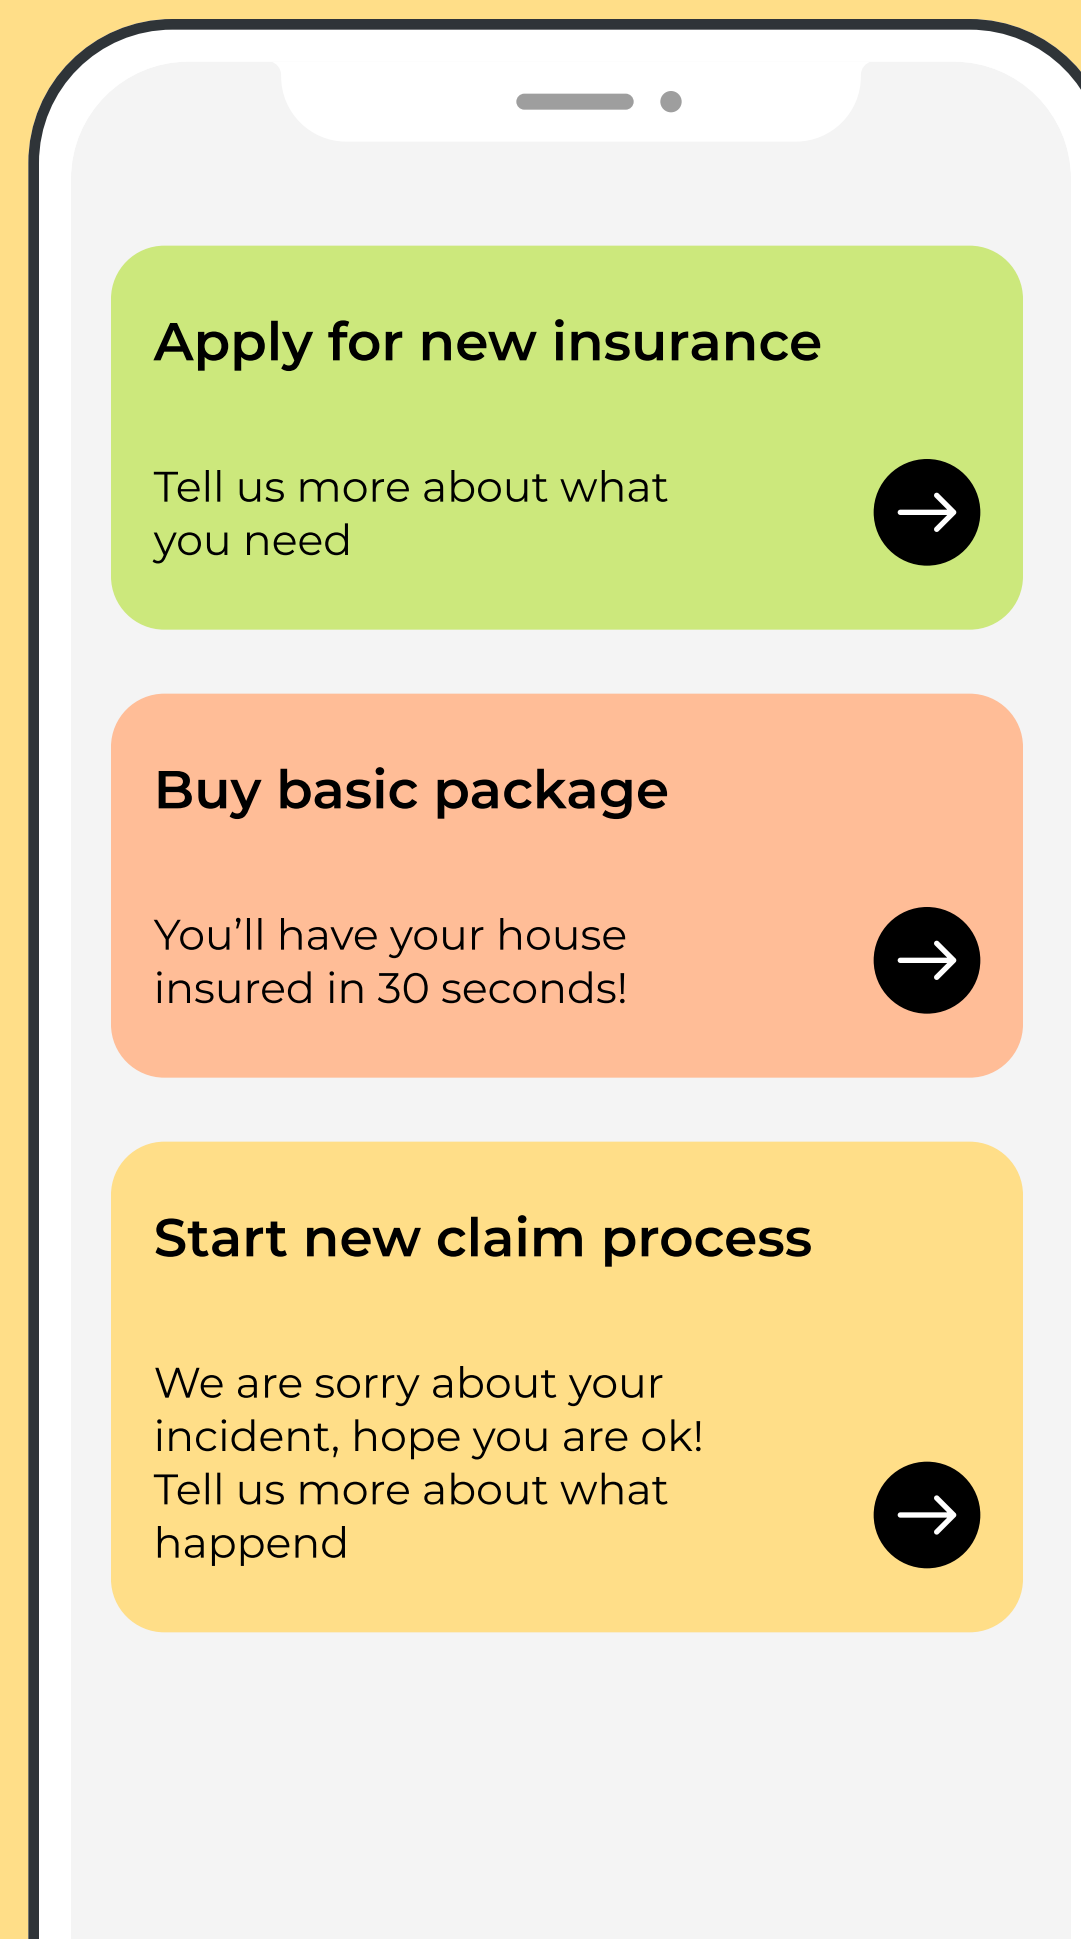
Apply for new insurance

Tell us more about what you need

Buy basic package

You’ll have your house insured in 30 seconds!

Start new claim process

We are sorry about your incident, hope you are ok! Tell us more about what happend